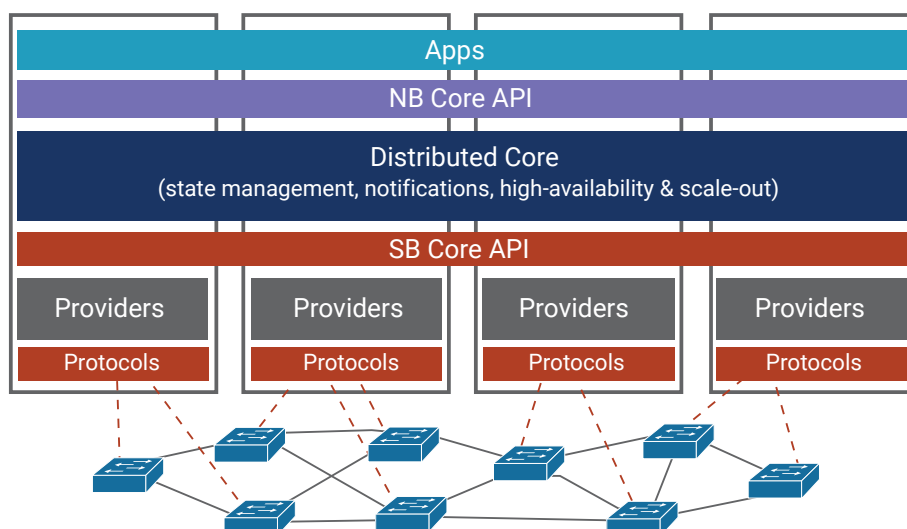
Apps

NB Core API

Distributed Core
(state management, notifications, high-availability & scale-out)

SB Core API

Providers

Protocols

Providers

Protocols

Providers

Protocols

Providers

Protocols